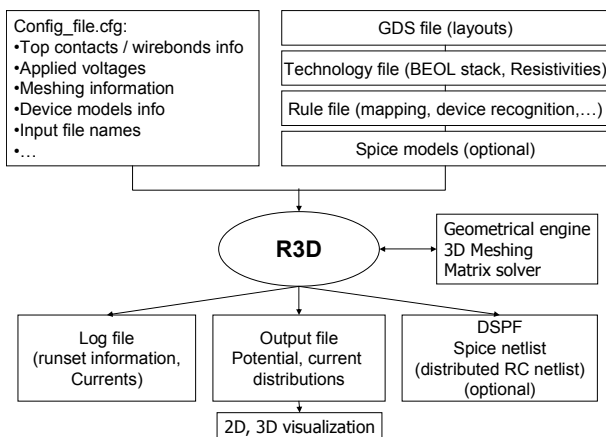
Config_file.cfg:
•Top contacts / wirebonds info
•Applied voltages
•Meshing information
•Device models info
•Input file names
•…

GDS file (layouts)

Technology file (BEOL stack, Resistivities)

Rule file (mapping, device recognition,…)

Spice models (optional)

R3D

Geometrical engine
3D Meshing
Matrix solver

Log file
(runset information, Currents)

Output file
Potential, current distributions

DSPF
Spice netlist
(distributed RC netlist)
(optional)

2D, 3D visualization